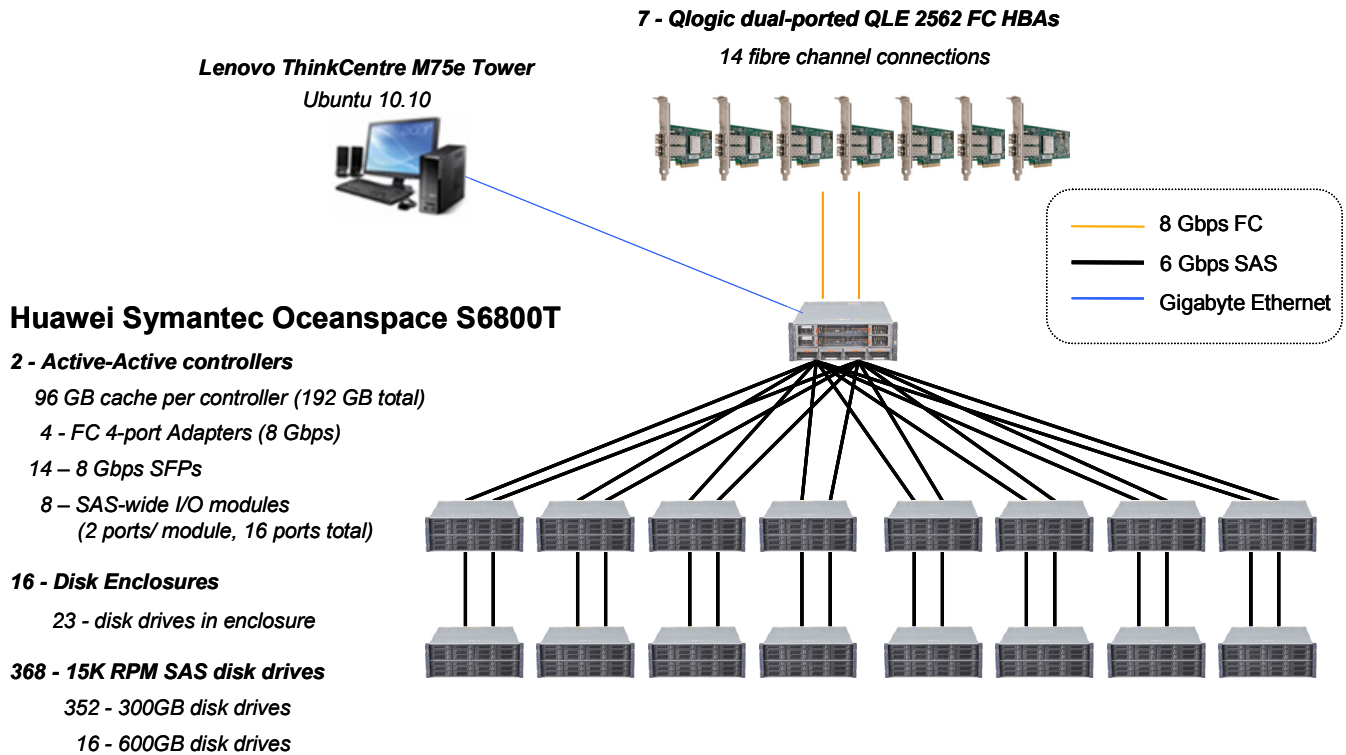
7 - Qlogic dual-ported QLE 2562 FC HBAs
14 fibre channel connections

Lenovo ThinkCentre M75e Tower
Ubuntu 10.10

8 Gbps FC
6 Gbps SAS
Gigabyte Ethernet

Huawei Symantec Oceanspace S6800T

2 - Active-Active controllers
96 GB cache per controller (192 GB total)
4 - FC 4-port Adapters (8 Gbps)
14 – 8 Gbps SFPs
8 – SAS-wide I/O modules (2 ports/ module, 16 ports total)

16 - Disk Enclosures
23 - disk drives in enclosure

368 - 15K RPM SAS disk drives
352 - 300GB disk drives
16 - 600GB disk drives